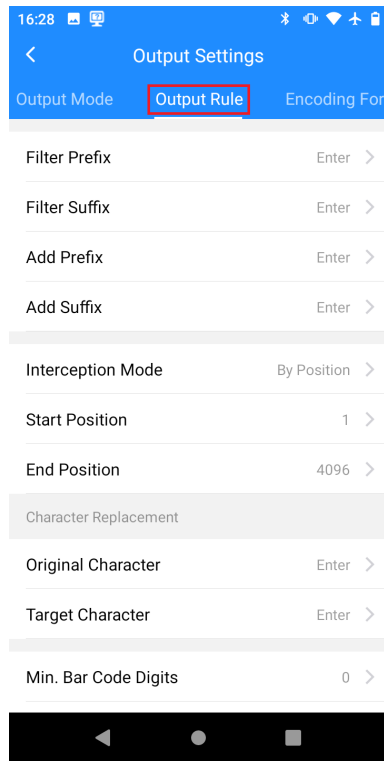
16:28

Output Settings

Output Mode
Output Rule
Encoding For

Filter Prefix
Enter

Filter Suffix
Enter

Add Prefix
Enter

Add Suffix
Enter

Interception Mode
By Position

Start Position
1

End Position
4096

Character Replacement

Original Character
Enter

Target Character
Enter

Min. Bar Code Digits
0